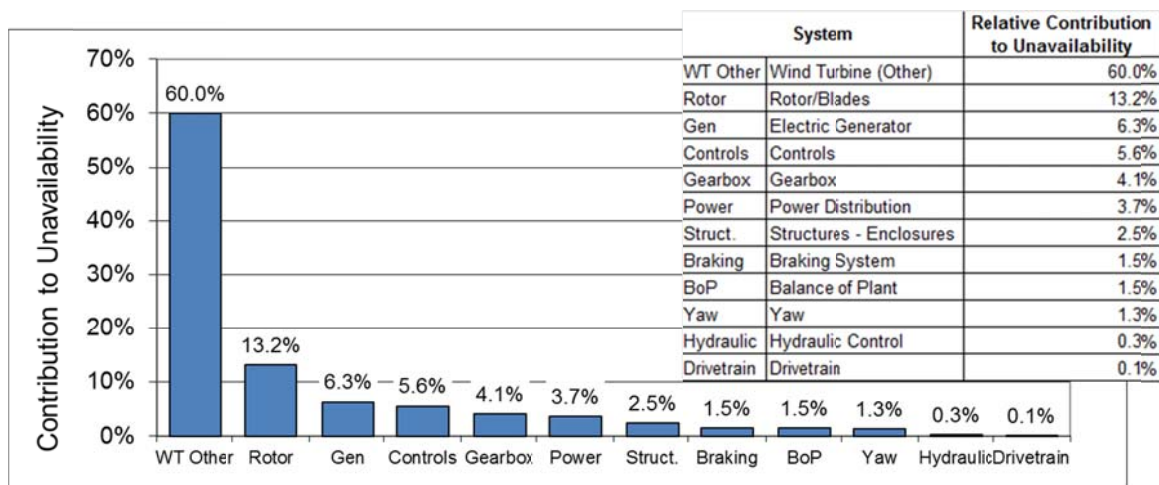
Contribution to Unavailability

70%
60%
50%
40%
30%
20%
10%
0%

60.0%
13.2%
6.3%
5.6%
4.1%
3.7%
2.5%
1.5%
1.5%
1.3%
0.3%
0.1%

WT Other
Rotor
Gen
Controls
Gearbox
Power
Struct.
Braking
BoP
Yaw
Hydraulic
Drivetrain

| System | | Relative Contribution to Unavailability |
|---|---|---|
| WT Other | Wind Turbine (Other) | 60.0% |
| Rotor | Rotor/Blades | 13.2% |
| Gen | Electric Generator | 6.3% |
| Controls | Controls | 5.6% |
| Gearbox | Gearbox | 4.1% |
| Power | Power Distribution | 3.7% |
| Struct. | Structures - Enclosures | 2.5% |
| Braking | Braking System | 1.5% |
| BoP | Balance of Plant | 1.5% |
| Yaw | Yaw | 1.3% |
| Hydraulic | Hydraulic Control | 0.3% |
| Drivetrain | Drivetrain | 0.1% |